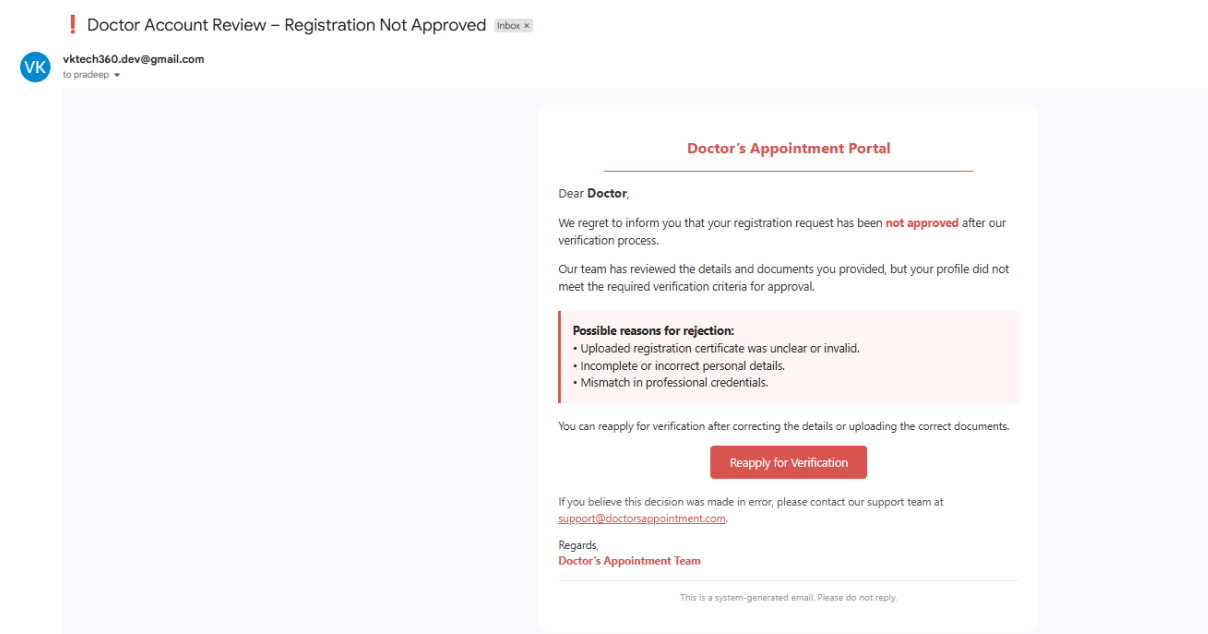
❗ Doctor Account Review – Registration Not Approved Inbox ×

VK
vktech360.dev@gmail.com
to pradeep

Doctor's Appointment Portal

Dear **Doctor**,

We regret to inform you that your registration request has been **not approved** after our verification process.

Our team has reviewed the details and documents you provided, but your profile did not meet the required verification criteria for approval.

**Possible reasons for rejection:**
• Uploaded registration certificate was unclear or invalid.
• Incomplete or incorrect personal details.
• Mismatch in professional credentials.

You can reapply for verification after correcting the details or uploading the correct documents.

Reapply for Verification

If you believe this decision was made in error, please contact our support team at support@doctorsappointment.com.

Regards,
**Doctor's Appointment Team**

This is a system-generated email. Please do not reply.